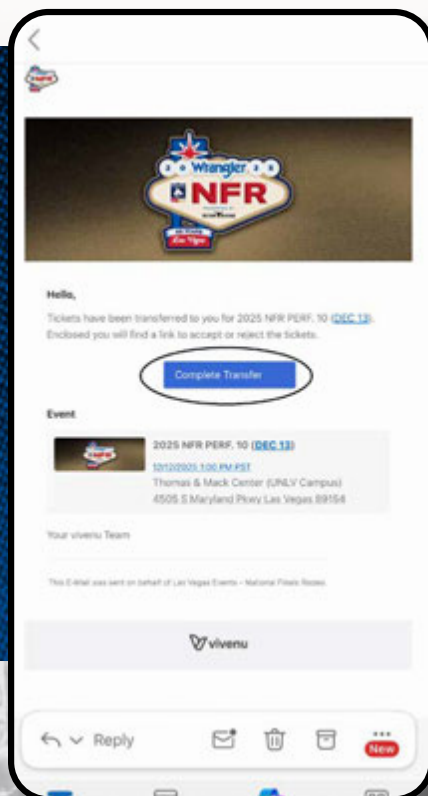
Wrangler
NFR
Las Vegas

Hello,

Tickets have been transferred to you for 2025 NFR PERF. 10 (DEC 13). Enclosed you will find a link to accept or reject the tickets.

Complete Transfer

Event

2025 NFR PERF. 10 (DEC 13)
12/12/2025 1:00 PM PST
Thomas & Mack Center (UNLV Campus)
4505 S Maryland Pkwy Las Vegas 89154

Your vivenu Team

This E-Mail was sent on behalf of Las Vegas Events – National Finals Rodeo

vivenu

Reply

New